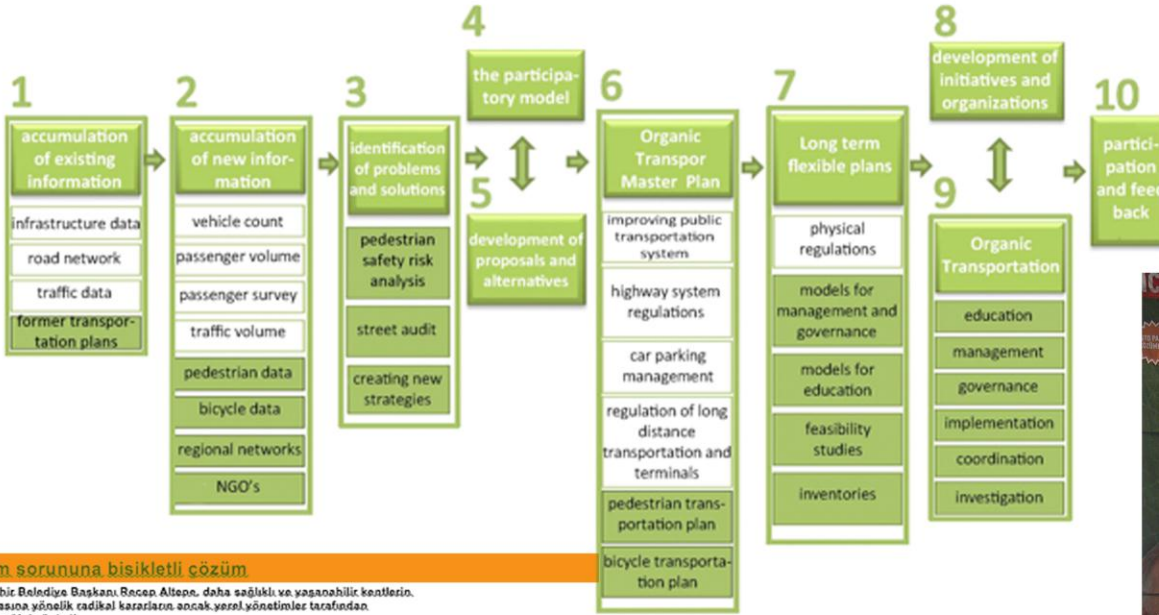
1
accumulation of existing information
infrastructure data
road network
traffic data
former transportation plans

2
accumulation of new information
vehicle count
passenger volume
passenger survey
traffic volume
pedestrian data
bicycle data
regional networks
NGO's

3
identification of problems and solutions
pedestrian safety risk analysis
street audit
creating new strategies

4
the participatory model

5
development of proposals and alternatives

6
Organic Transpor Master Plan
improving public transportation system
highway system regulations
car parking management
regulation of long distance transportation and terminals
pedestrian transportation plan
bicycle transportation plan

7
Long term flexible plans
physical regulations
models for management and governance
models for education
feasibility studies
inventories

8
development of initiatives and organizations

9
Organic Transportation
education
management
governance
implementation
coordination
investigation

10
participation and feed back

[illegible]m sorununa bisikletli çözüm
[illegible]hir Belediye Başkanı Recep Altepe, daha sağlıklı ve yaşanabilir kentlerin
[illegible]asına yönelik radikal kararların ancak yerel yönetimler tarafından